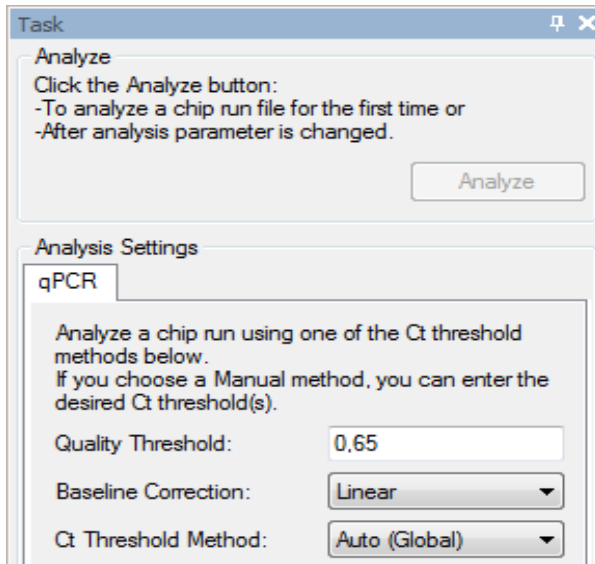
Task

Analyze

Click the Analyze button:
-To analyze a chip run file for the first time or
-After analysis parameter is changed.

Analyze

Analysis Settings

qPCR

Analyze a chip run using one of the Ct threshold methods below.
If you choose a Manual method, you can enter the desired Ct threshold(s).

Quality Threshold: 0,65

Baseline Correction: Linear

Ct Threshold Method: Auto (Global)